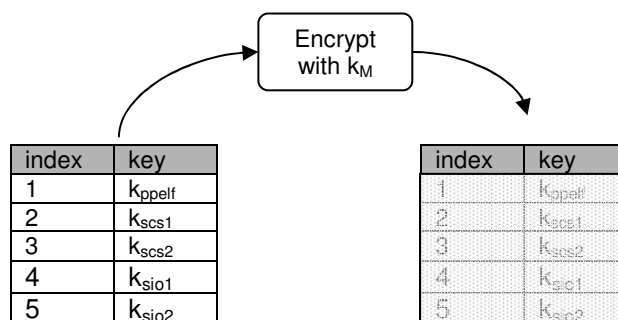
Encrypt with $k_M$

| index | key |
|---|---|
| 1 | $k_{ppelf}$ |
| 2 | $k_{scs1}$ |
| 3 | $k_{scs2}$ |
| 4 | $k_{sio1}$ |
| 5 | $k_{sio2}$ |

| index | key |
|---|---|
| 1 | $k_{ppelf}$ |
| 2 | $k_{scs1}$ |
| 3 | $k_{scs2}$ |
| 4 | $k_{sio1}$ |
| 5 | $k_{sio2}$ |